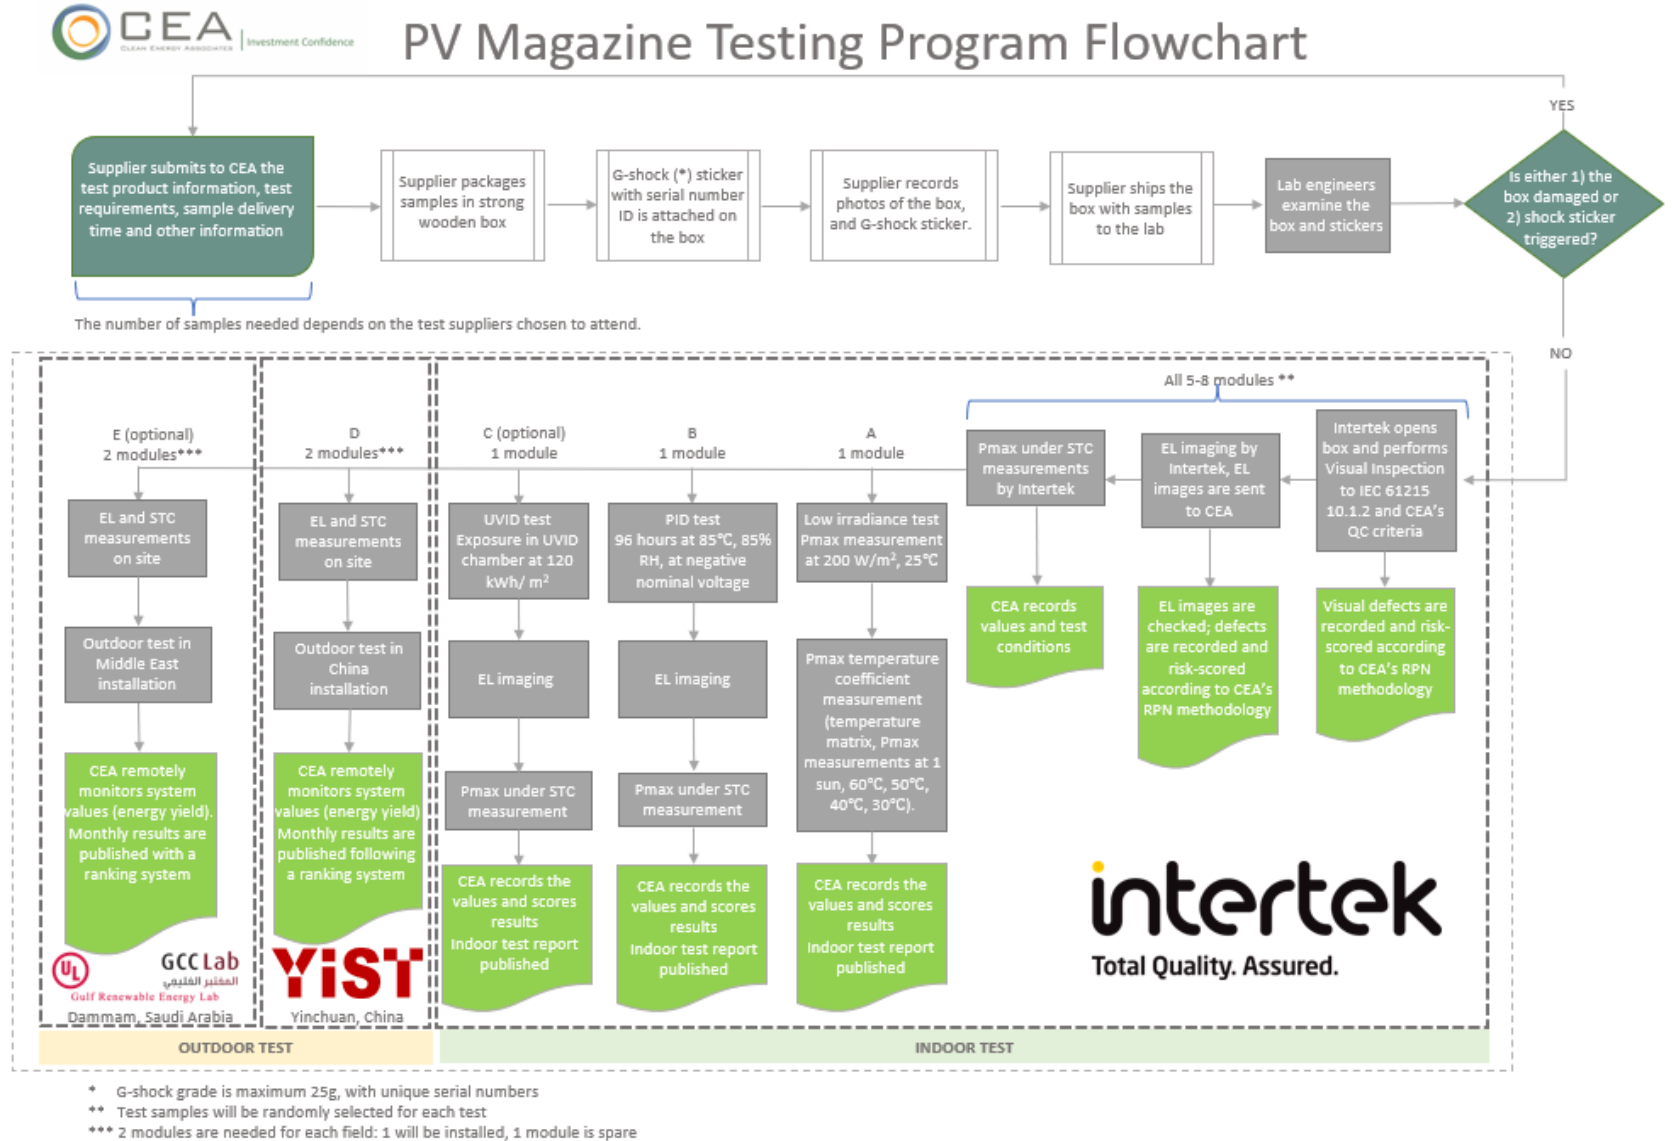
CEA CLEAN ENERGY ASSOCIATES | Investment Confidence

PV Magazine Testing Program Flowchart

Supplier submits to CEA the test product information, test requirements, sample delivery time and other information

Supplier packages samples in strong wooden box

G-shock (*) sticker with serial number ID is attached on the box

Supplier records photos of the box, and G-shock sticker.

Supplier ships the box with samples to the lab

Lab engineers examine the box and stickers

Is either 1) the box damaged or 2) shock sticker triggered?

YES

NO

The number of samples needed depends on the test suppliers chosen to attend.

All 5-8 modules **

E (optional)
2 modules***

D
2 modules***

C (optional)
1 module

B
1 module

A
1 module

Pmax under STC measurements by Intertek

EL imaging by Intertek, EL images are sent to CEA

Intertek opens box and performs Visual Inspection to IEC 61215 10.1.2 and CEA's QC criteria

EL and STC measurements on site

EL and STC measurements on site

UVID test Exposure in UVID chamber at 120 kWh/ m²

PID test 96 hours at 85°C, 85% RH, at negative nominal voltage

Low irradiance test Pmax measurement at 200 W/m², 25°C

CEA records values and test conditions

EL images are checked; defects are recorded and risk-scored according to CEA's RPN methodology

Visual defects are recorded and risk-scored according to CEA's RPN methodology

Outdoor test in Middle East installation

Outdoor test in China installation

EL imaging

EL imaging

Pmax temperature coefficient measurement (temperature matrix, Pmax measurements at 1 sun, 60°C, 50°C, 40°C, 30°C).

CEA remotely monitors system values (energy yield). Monthly results are published with a ranking system

CEA remotely monitors system values (energy yield) Monthly results are published following a ranking system

Pmax under STC measurement

Pmax under STC measurement

CEA records the values and scores results Indoor test report published

CEA records the values and scores results Indoor test report published

CEA records the values and scores results Indoor test report published

intertek
Total Quality. Assured.

UL GCC Lab المختبر الخليجي Gulf Renewable Energy Lab
Dammam, Saudi Arabia

YiST
Yinchuan, China

OUTDOOR TEST

INDOOR TEST

* G-shock grade is maximum 25g, with unique serial numbers
** Test samples will be randomly selected for each test
*** 2 modules are needed for each field: 1 will be installed, 1 module is spare